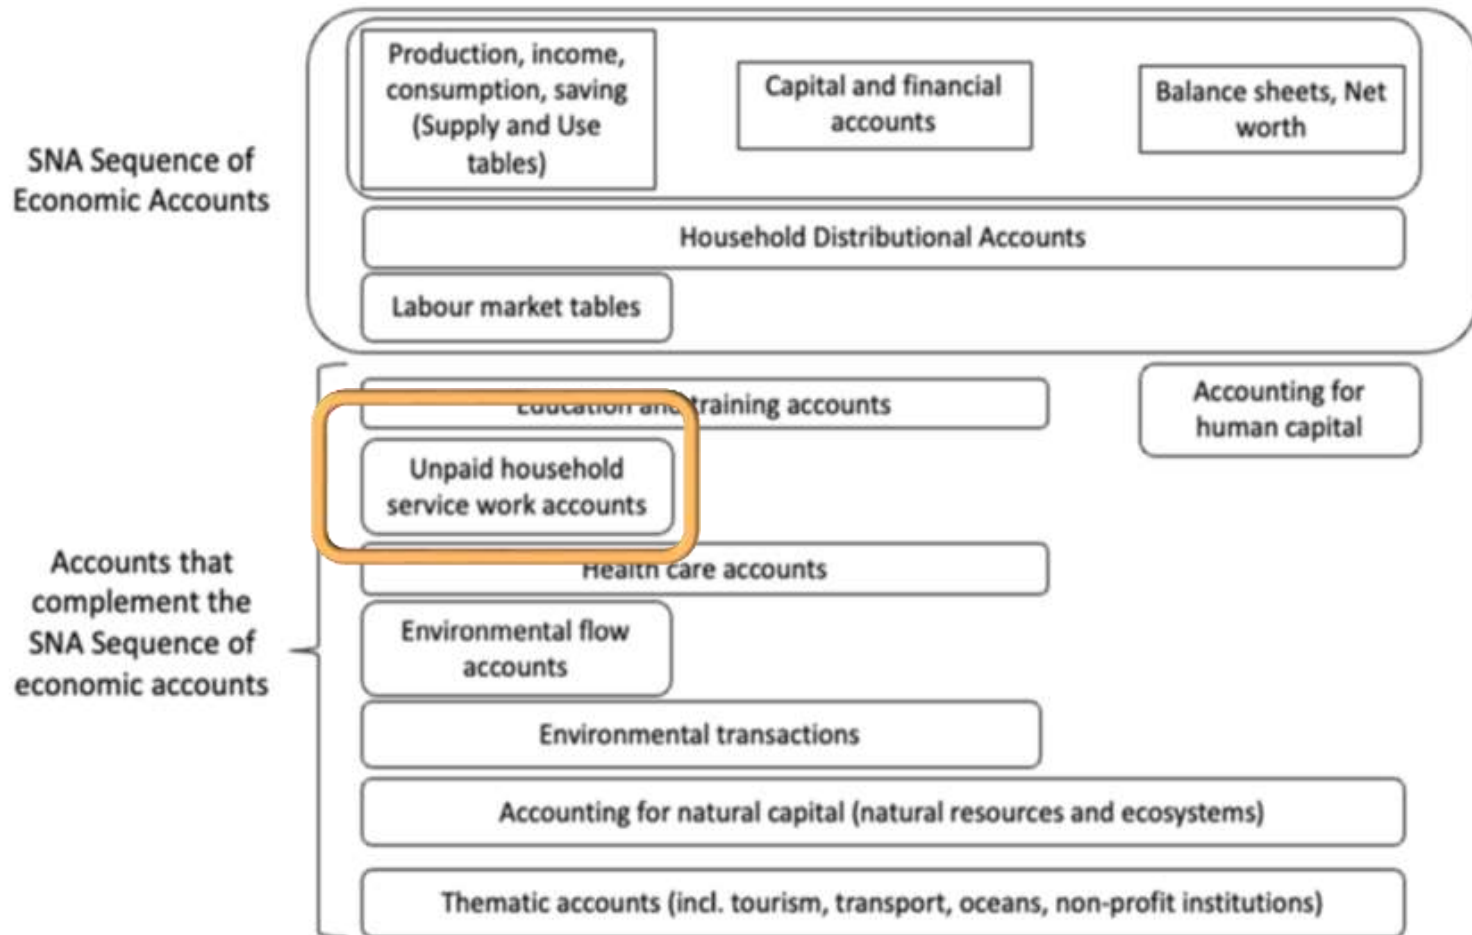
SNA Sequence of Economic Accounts

Production, income, consumption, saving (Supply and Use tables)

Capital and financial accounts

Balance sheets, Net worth

Household Distributional Accounts

Labour market tables

Accounts that complement the SNA Sequence of economic accounts

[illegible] training accounts

Accounting for human capital

Unpaid household service work accounts

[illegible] care accounts

Environmental flow accounts

Environmental transactions

Accounting for natural capital (natural resources and ecosystems)

Thematic accounts (incl. tourism, transport, oceans, non-profit institutions)